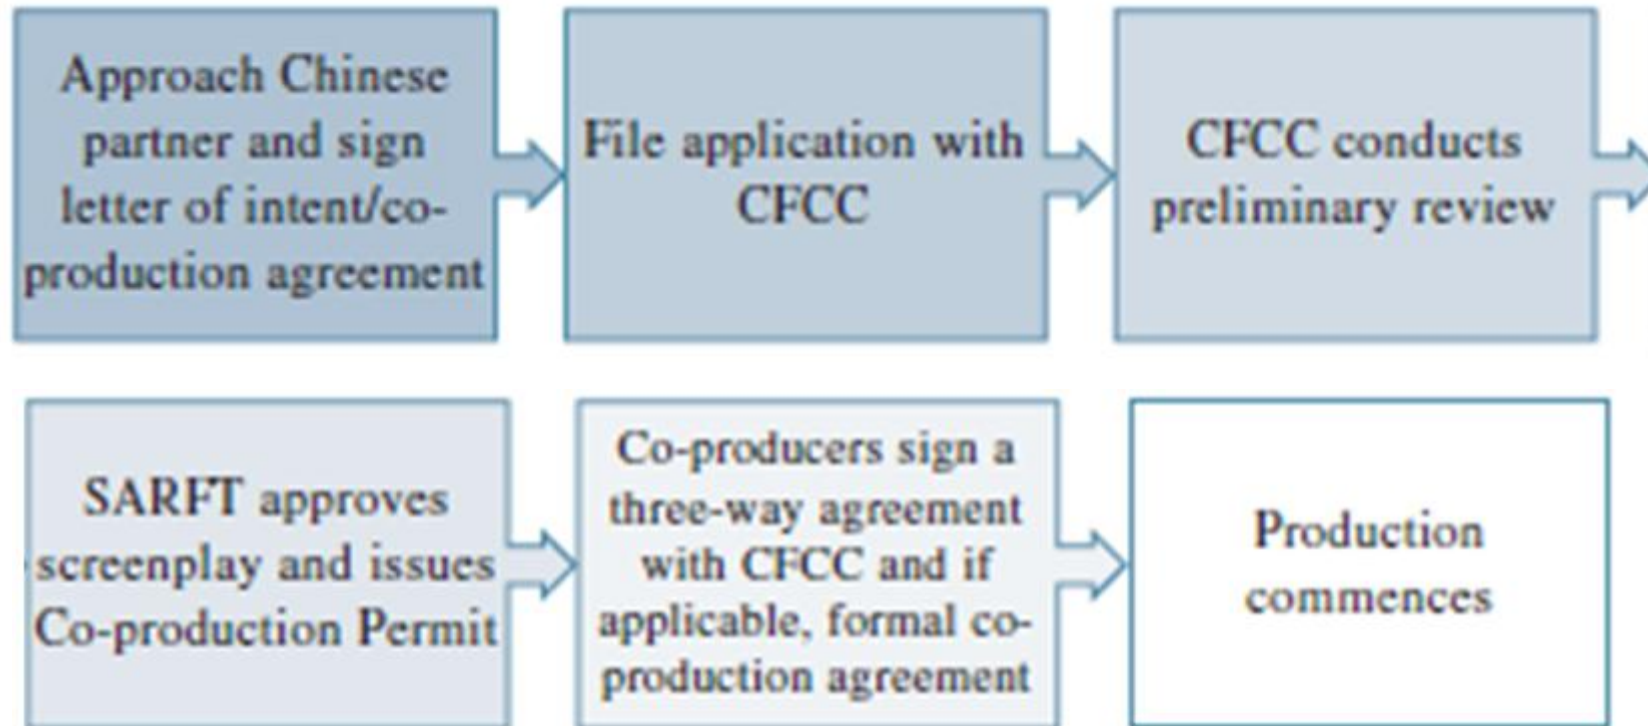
Approach Chinese partner and sign letter of intent/co-production agreement

File application with CFCC

CFCC conducts preliminary review

SARFT approves screenplay and issues Co-production Permit

Co-producers sign a three-way agreement with CFCC and if applicable, formal co-production agreement

Production commences